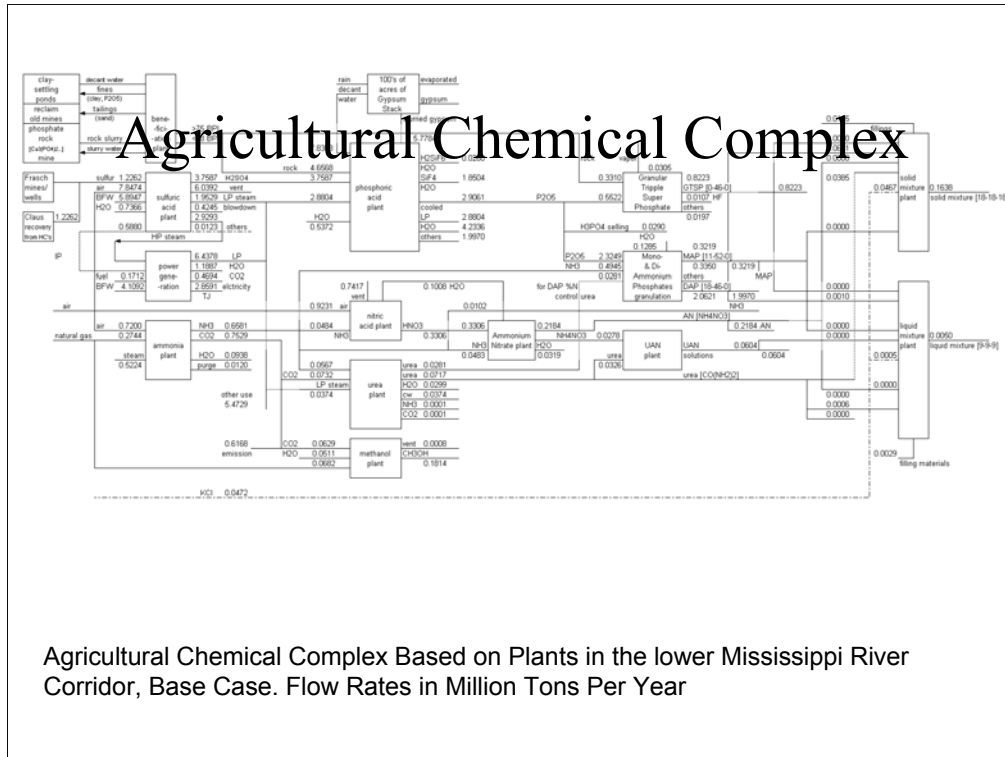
Agricultural Chemical Complex

clay-settling ponds
decant water
fines (clay, P2O5)
reclaim old mines
tailings (sand)
phosphate rock [Ca3(PO4)2..] mine
rock slurry
slurry water
bene-fici-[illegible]

rain
decant water
100's of acres of Gypsum Stack
evaporated
gypsum
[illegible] gypsum

Frasch mines/ wells
sulfur 1.2262
air 7.8474
BFW 5.8947
H2O 0.7366
sulfuric acid plant
3.7587 H2SO4
6.0392 vent
1.9529 LP steam
0.4245 blowdown
2.9293
0.0123 others
0.5880
HP steam
Claus recovery from HC's 1.2262
IP

rock 4.6568
3.7587
2.8804
H2O 0.5372
phosphoric acid plant
H2SiF6 0.0280
H2O
SiF4 1.8504
H2O
2.9061
cooled
LP 2.8804
H2O 4.2336
others 1.9970

P2O5
0.3310
0.5522
Granular Tripple Super Phosphate
0.0305
0.8223
GTSP [0-46-0]
0.0107 HF
others
0.0197
0.8223

H3PO4 selling 0.0290
H2O
0.1295
0.3219
P2O5 2.3249
NH3 0.4945
0.0281
Mono- & Di-Ammonium Phosphates granulation
MAP [11-52-0]
0.3350
0.3219
MAP
others
DAP [18-46-0]
2.0621
1.9970
NH3
for DAP %N control urea

fuel 0.1712
BFW 4.1092
power gene-ration
6.4378 LP
1.1887 H2O
0.4694 CO2
2.8591 elctricity TJ

air
0.7417 vent
0.9231 air
nitric acid plant
0.1008 H2O
0.0102
0.0484
NH3
HNO3
0.3306
0.3306
0.2184
Ammonium Nitrate plant
NH3
0.0483
H2O
0.0319
NH4NO3
0.0278
AN [NH4NO3]
0.2184 AN

air 0.7200
natural gas 0.2744
steam 0.5224
ammonia plant
NH3 0.6581
CO2 0.7529
H2O 0.0938
purge 0.0120

CO2
0.0567
0.0732
LP steam
0.0374
urea plant
urea 0.0281
urea 0.0717
H2O 0.0299
cw 0.0374
NH3 0.0001
CO2 0.0001

urea
0.0326
UAN plant
UAN solutions
0.0604
0.0604
urea [CO(NH2)2]

other use 5.4729

0.6168 emission
CO2 0.0629
H2O 0.0511
0.0682
methanol plant
vent 0.0008
CH3OH
0.1814

0.0385
0.0385
0.0467
solid mixture plant
0.1638
solid mixture [18-18-18]
filling
0.0000
0.0000
0.0010
0.0000
0.0000
liquid mixture plant
0.0060
liquid mixture [9-9-9]
0.0005
0.0000
0.0000
0.0006
0.0000
0.0029
filling materials

KCl 0.0472

Agricultural Chemical Complex Based on Plants in the lower Mississippi River Corridor, Base Case. Flow Rates in Million Tons Per Year